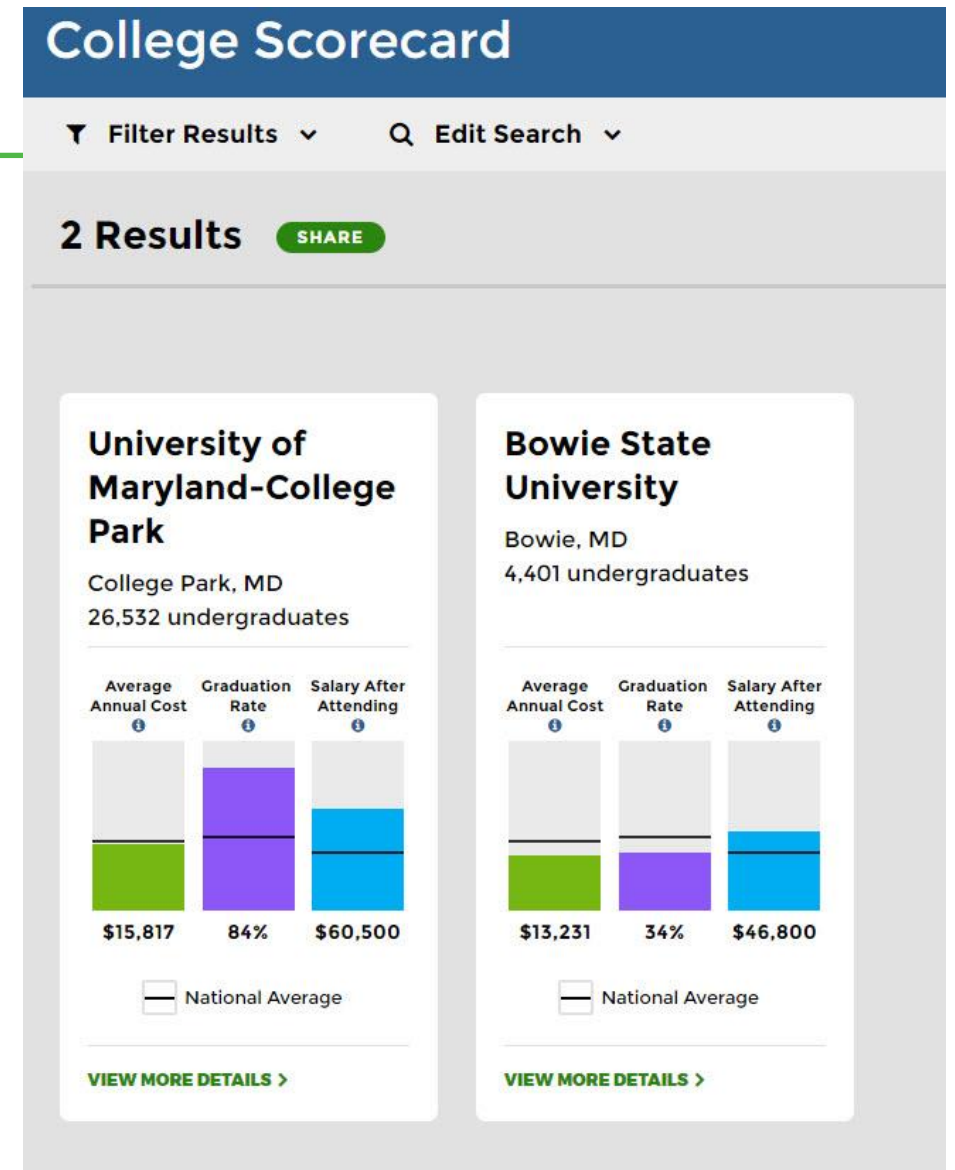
College Scorecard

Filter Results

Edit Search

2 Results SHARE

University of Maryland-College Park

College Park, MD
26,532 undergraduates

| Average Annual Cost | Graduation Rate | Salary After Attending |
|---|---|---|
| $15,817 | 84% | $60,500 |

National Average

VIEW MORE DETAILS >

Bowie State University

Bowie, MD
4,401 undergraduates

| Average Annual Cost | Graduation Rate | Salary After Attending |
|---|---|---|
| $13,231 | 34% | $46,800 |

National Average

VIEW MORE DETAILS >